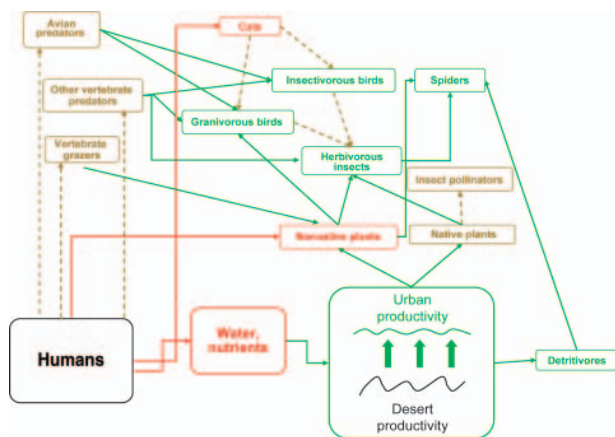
Avian predators

Cats

Insectivorous birds

Spiders

Other vertebrate predators

Granivorous birds

Vertebrate grazers

Herbivorous insects

Insect pollinators

Nonnative plants

Native plants

Urban productivity

Humans

Water, nutrients

Detritivores

Desert productivity